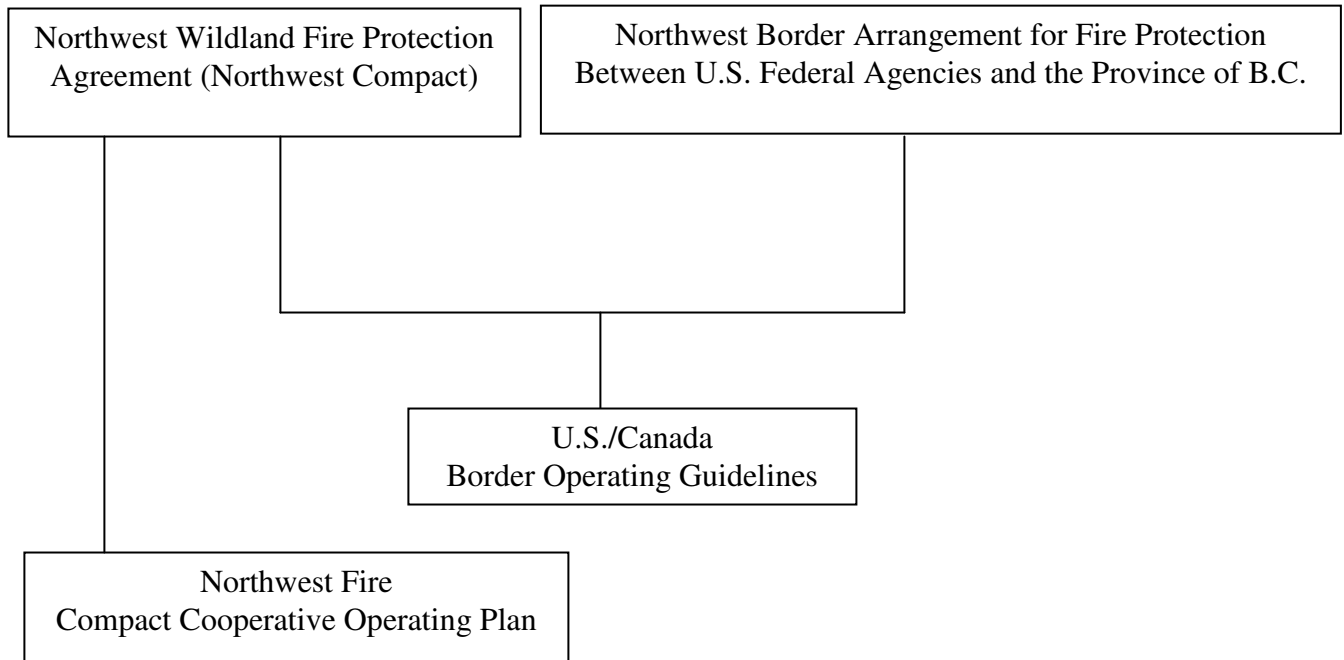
Northwest Wildland Fire Protection Agreement (Northwest Compact)

Northwest Border Arrangement for Fire Protection Between U.S. Federal Agencies and the Province of B.C.

U.S./Canada Border Operating Guidelines

Northwest Fire Compact Cooperative Operating Plan